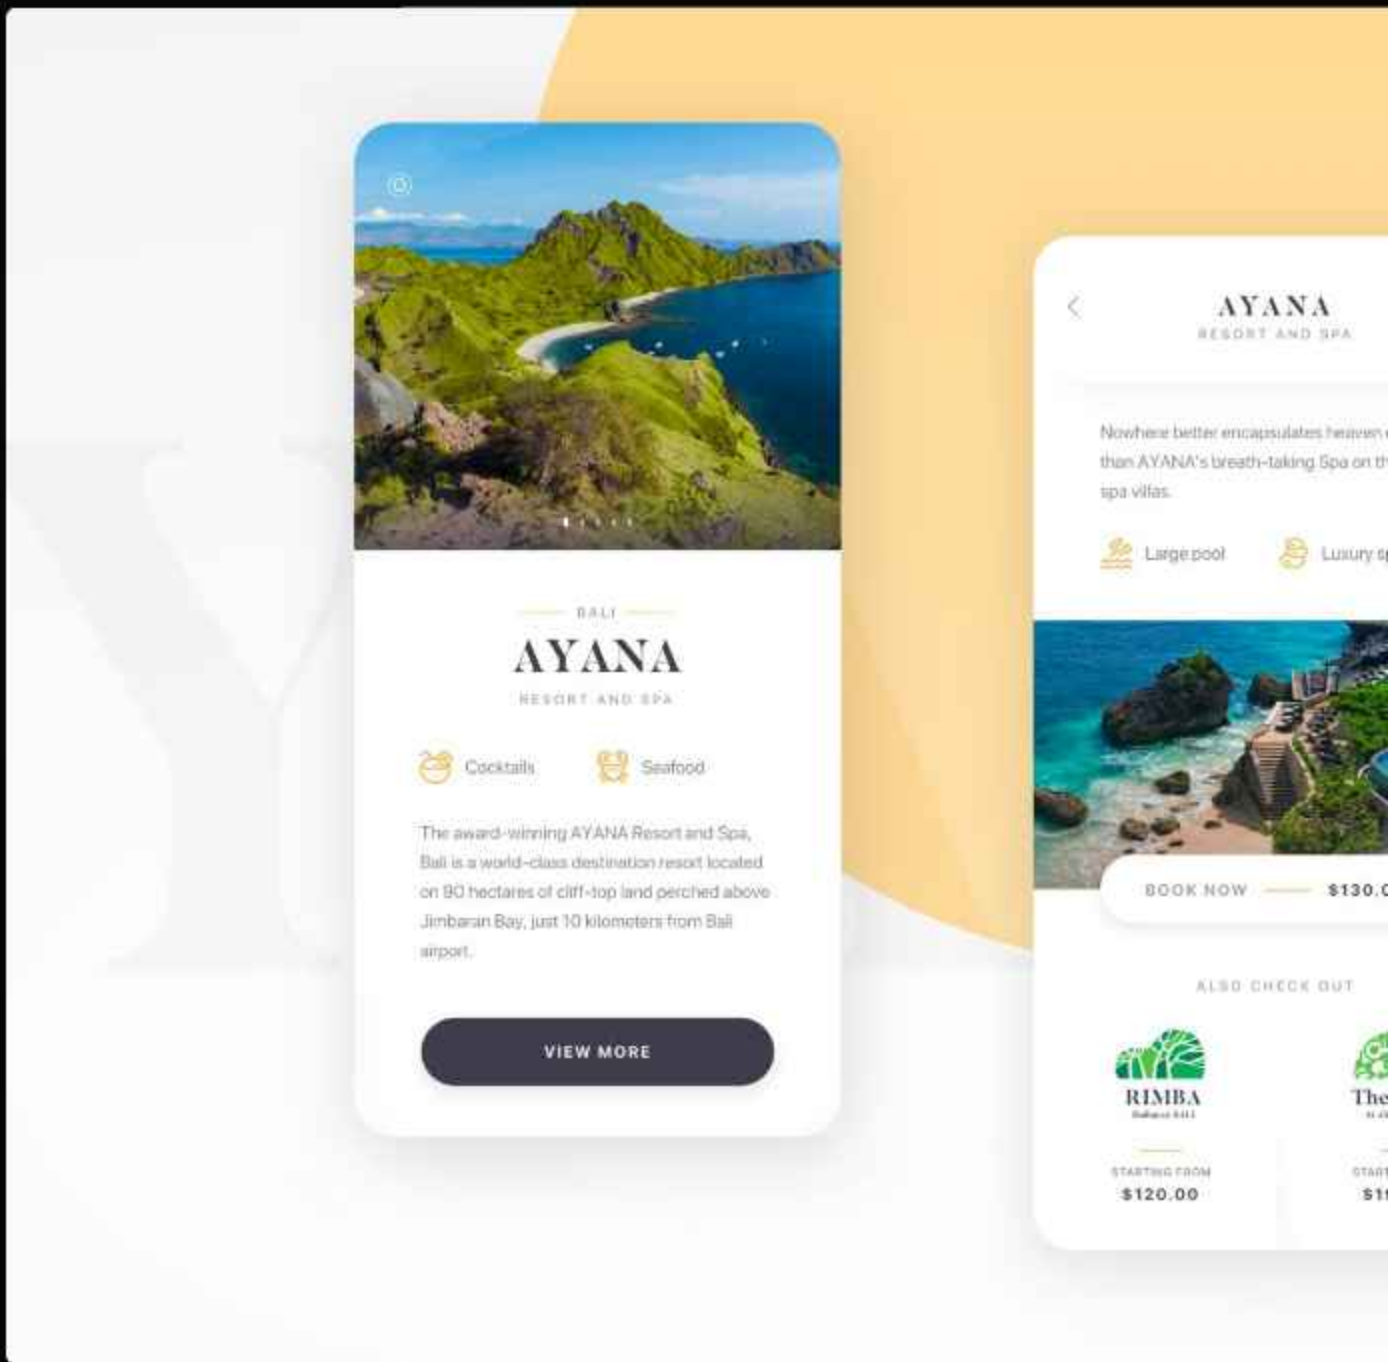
BALI

AYANA

RESORT AND SPA

Cocktails

Seafood

The award-winning AYANA Resort and Spa, Bali is a world-class destination resort located on 90 hectares of cliff-top land perched above Jimbaran Bay, just 10 kilometers from Bali airport.

VIEW MORE

AYANA

RESORT AND SPA

Nowhere better encapsulates heaven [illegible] than AYANA's breath-taking Spa on th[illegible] spa villas.

Large pool

Luxury s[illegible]

BOOK NOW

$130.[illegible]

ALSO CHECK OUT

RIMBA

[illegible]

STARTING FROM

$120.00

The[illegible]

START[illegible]

$1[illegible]